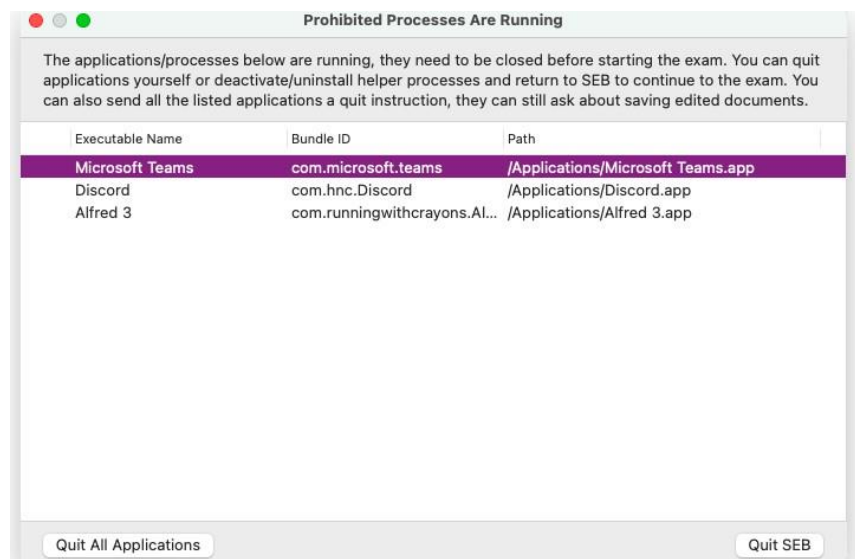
Prohibited Processes Are Running

The applications/processes below are running, they need to be closed before starting the exam. You can quit applications yourself or deactivate/uninstall helper processes and return to SEB to continue to the exam. You can also send all the listed applications a quit instruction, they can still ask about saving edited documents.

| Executable Name | Bundle ID | Path |
|---|---|---|
| Microsoft Teams | com.microsoft.teams | /Applications/Microsoft Teams.app |
| Discord | com.hnc.Discord | /Applications/Discord.app |
| Alfred 3 | com.runningwithcrayons.Al... | /Applications/Alfred 3.app |

Quit All Applications

Quit SEB